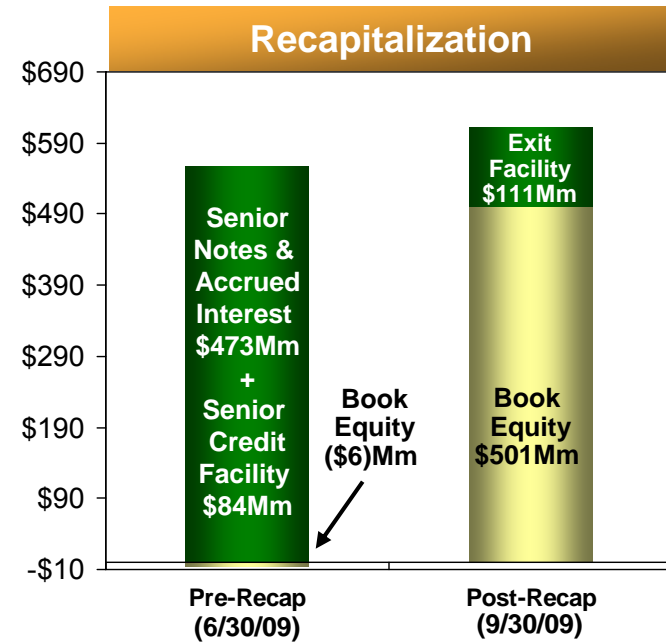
Recapitalization

$690
$590
$490
$390
$290
$190
$90
-$10

Senior Notes & Accrued Interest $473Mm + Senior Credit Facility $84Mm

Book Equity ($6)Mm

Exit Facility $111Mm

Book Equity $501Mm

Pre-Recap (6/30/09)

Post-Recap (9/30/09)